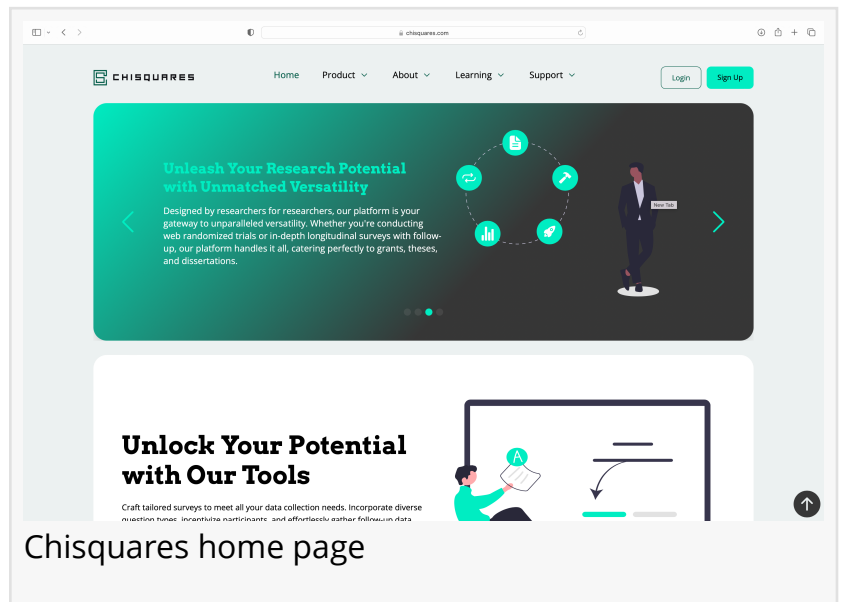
chisquares.com

CHISQUARES

Home Product About Learning Support

Login Sign Up

Unleash Your Research Potential with Unmatched Versatility

Designed by researchers for researchers, our platform is your gateway to unparalleled versatility. Whether you're conducting web randomized trials or in-depth longitudinal surveys with follow-up, our platform handles it all, catering perfectly to grants, theses, and dissertations.

New Tab

Unlock Your Potential with Our Tools

Craft tailored surveys to meet all your data collection needs. Incorporate diverse question types, incentivize participants, and effortlessly gather follow-up data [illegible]

A

Chisquares home page